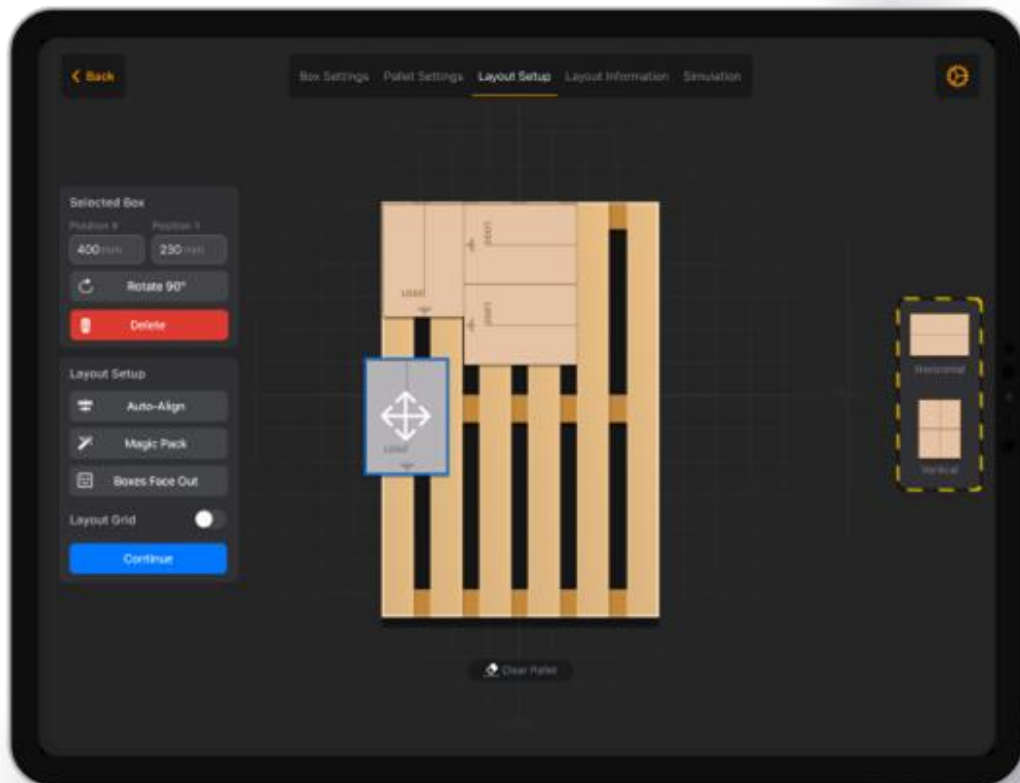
Back

Box Settings
Pallet Settings
Layout Setup
Layout Information
Simulation

Selected Box
Position X
Position Y
400mm
230mm
Rotate 90°
Delete

Layout Setup
Auto-Align
Magic Pack
Boxes Face Out
Layout Grid
Continue

Label
Label
Label
Label

Horizontal
Vertical

Clear Pallet